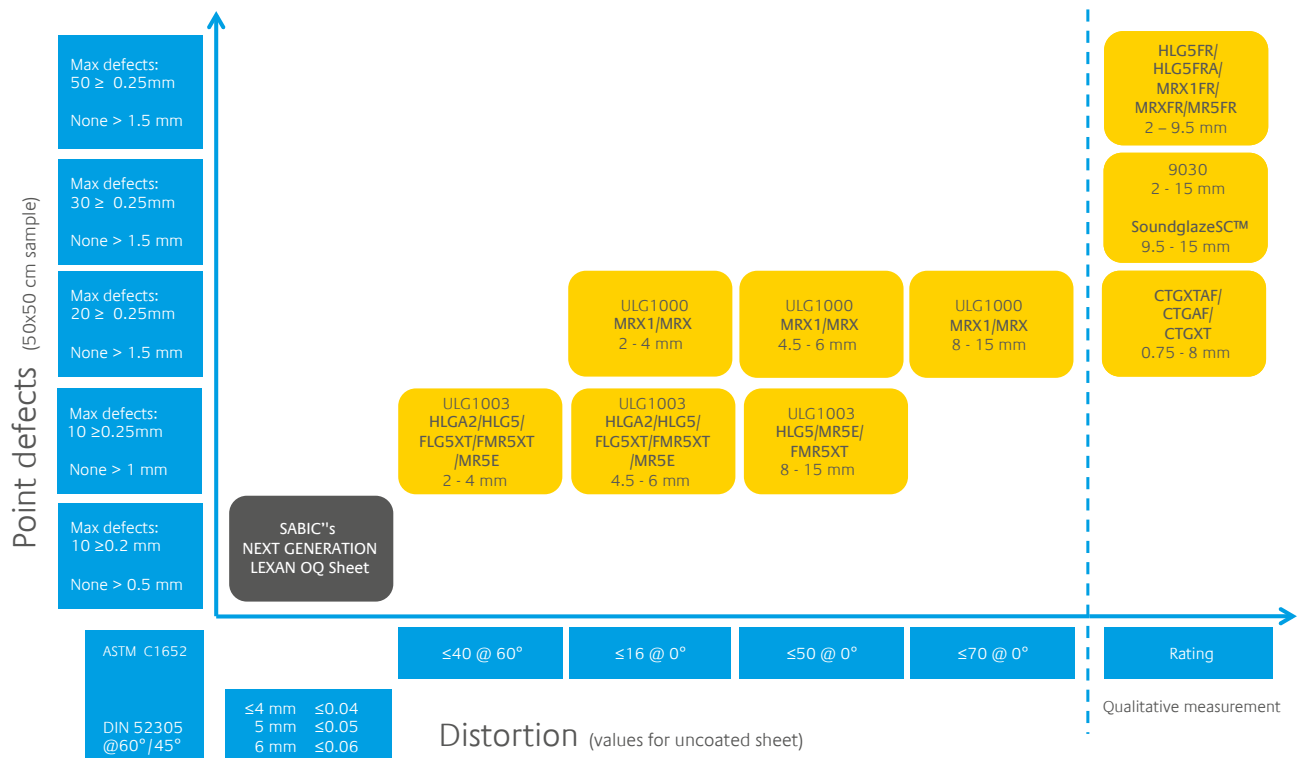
Point defects (50x50 cm sample)

Max defects:
50 ≥ 0.25mm

None > 1.5 mm

Max defects:
30 ≥ 0.25mm

None > 1.5 mm

Max defects:
20 ≥ 0.25mm

None > 1.5 mm

Max defects:
10 ≥0.25mm

None > 1 mm

Max defects:
10 ≥0.2 mm

None > 0.5 mm

SABIC''s
NEXT GENERATION
LEXAN OQ Sheet

ULG1003
HLGA2/HLG5/
FLG5XT/FMR5XT
/MR5E
2 - 4 mm

ULG1003
HLGA2/HLG5/
FLG5XT/FMR5XT
/MR5E
4.5 - 6 mm

ULG1003
HLG5/MR5E/
FMR5XT
8 - 15 mm

ULG1000
MRX1/MRX
2 - 4 mm

ULG1000
MRX1/MRX
4.5 - 6 mm

ULG1000
MRX1/MRX
8 - 15 mm

HLG5FR/
HLG5FRA/
MRX1FR/
MRXFR/MR5FR
2 – 9.5 mm

9030
2 - 15 mm

SoundglazeSC™
9.5 - 15 mm

CTGXTAF/
CTGAF/
CTGXT
0.75 - 8 mm

ASTM C1652

DIN 52305
@60°/45°

| ≤40 @ 60° | ≤16 @ 0° | ≤50 @ 0° | ≤70 @ 0° | Rating |
|---|---|---|---|---|

≤4 mm ≤0.04
5 mm ≤0.05
6 mm ≤0.06

Distortion (values for uncoated sheet)

Qualitative measurement